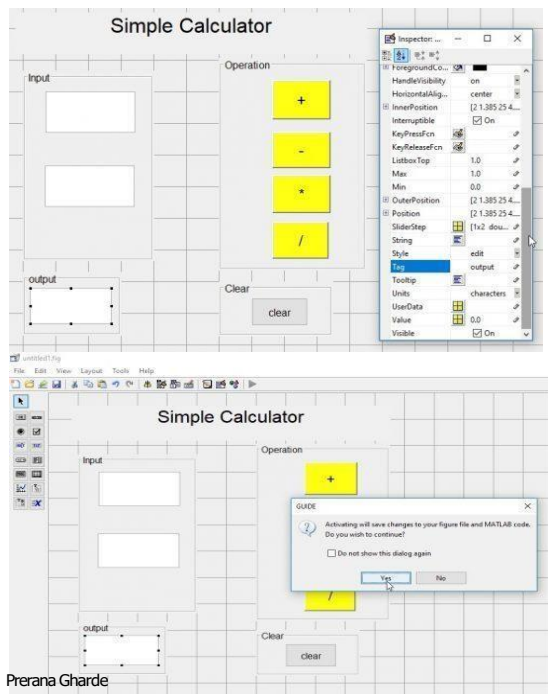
Simple Calculator

Input

Operation

+

-

*

/

output

Clear

clear

Inspector: ...

| | |
|---|---|
| ForegroundCo... | |
| HandleVisibility | on |
| HorizontalAlig... | center |
| InnerPosition | [2 1.385 25 4... |
| Interruptible | On |
| KeyPressFcn | |
| KeyReleaseFcn | |
| ListboxTop | 1.0 |
| Max | 1.0 |
| Min | 0.0 |
| OuterPosition | [2 1.385 25 4... |
| Position | [2 1.385 25 4... |
| SliderStep | [1x2 dou... |
| String | |
| Style | edit |
| Tag | output |
| Tooltip | |
| Units | characters |
| UserData | |
| Value | 0.0 |
| Visible | On |

untitled1.fig

File Edit View Layout Tools Help

Simple Calculator

Input

Operation

+

/

output

Clear

clear

GUIDE

Activating will save changes to your figure file and MATLAB code. Do you wish to continue?

Do not show this dialog again

Yes

No

Prerana Gharde